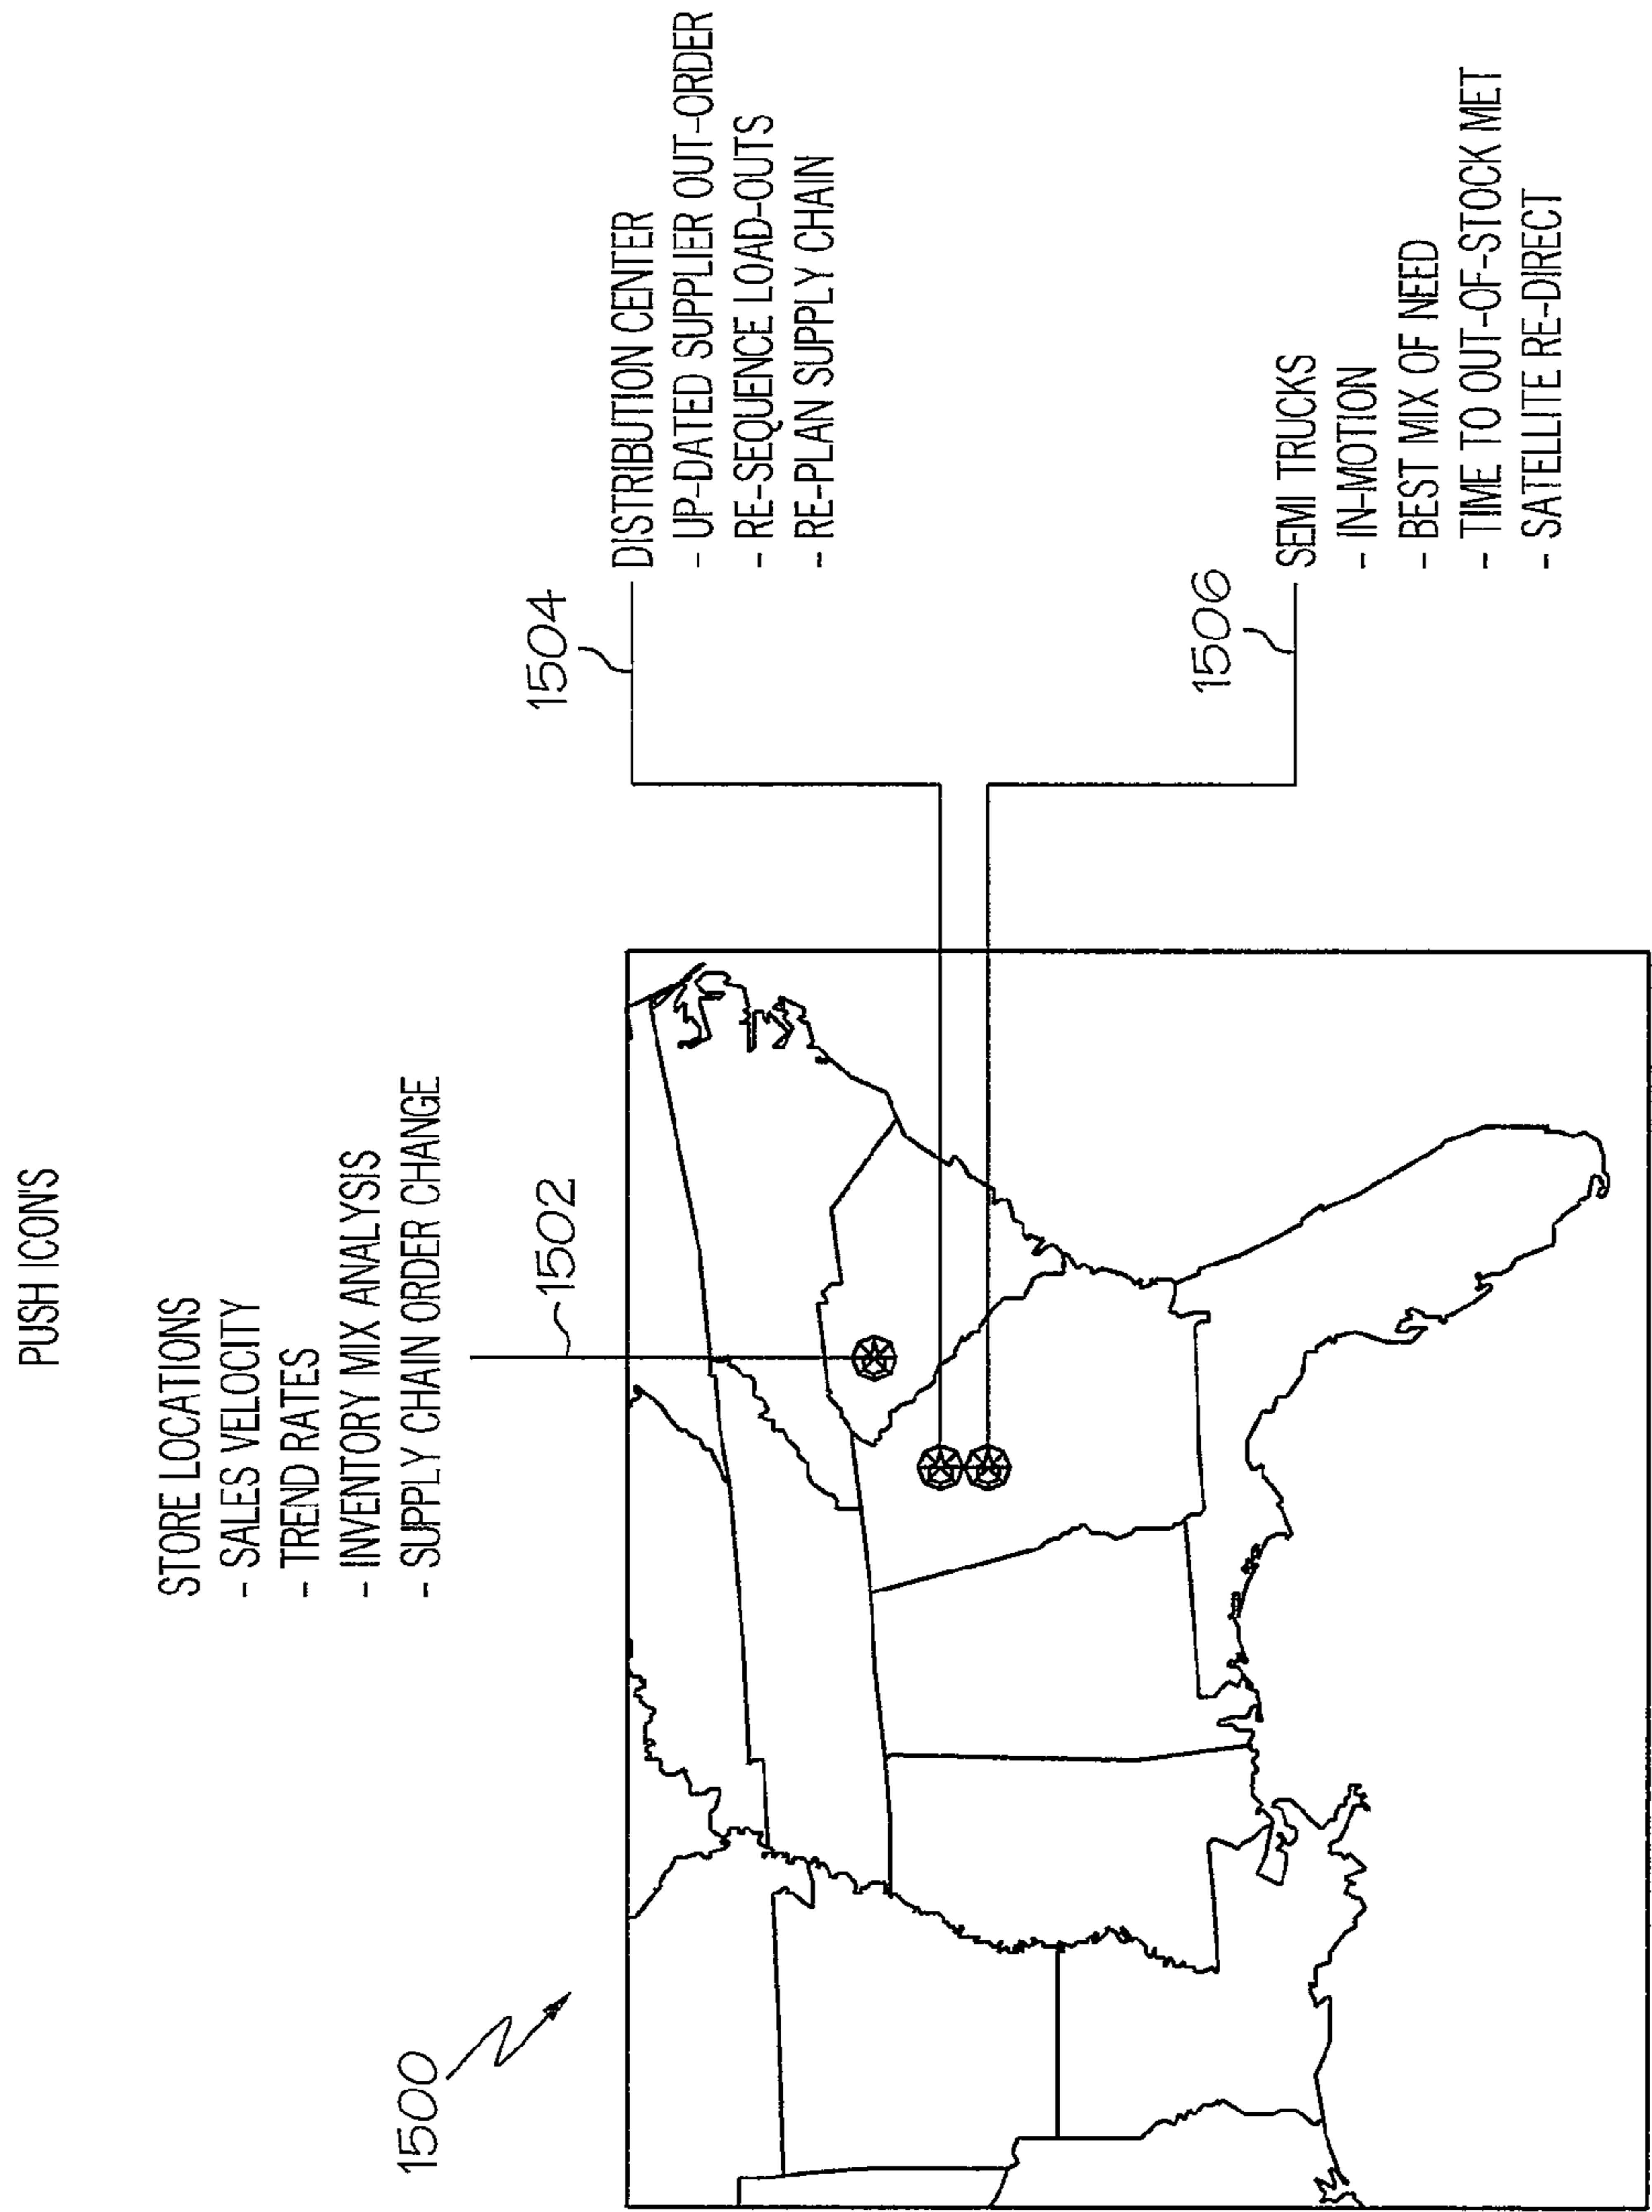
PUSH ICON'S

STORE LOCATIONS
- SALES VELOCITY
- TREND RATES
- INVENTORY MIX ANALYSIS
- SUPPLY CHAIN ORDER CHANGE

1502

1500

1504

DISTRIBUTION CENTER
- UP-DATED SUPPLIER OUT-ORDER
- RE-SEQUENCE LOAD-OUTS
- RE-PLAN SUPPLY CHAIN

1506

SEMI TRUCKS
- IN-MOTION
- BEST MIX OF NEED
- TIME TO OUT-OF-STOCK MET
- SATELLITE RE-DIRECT